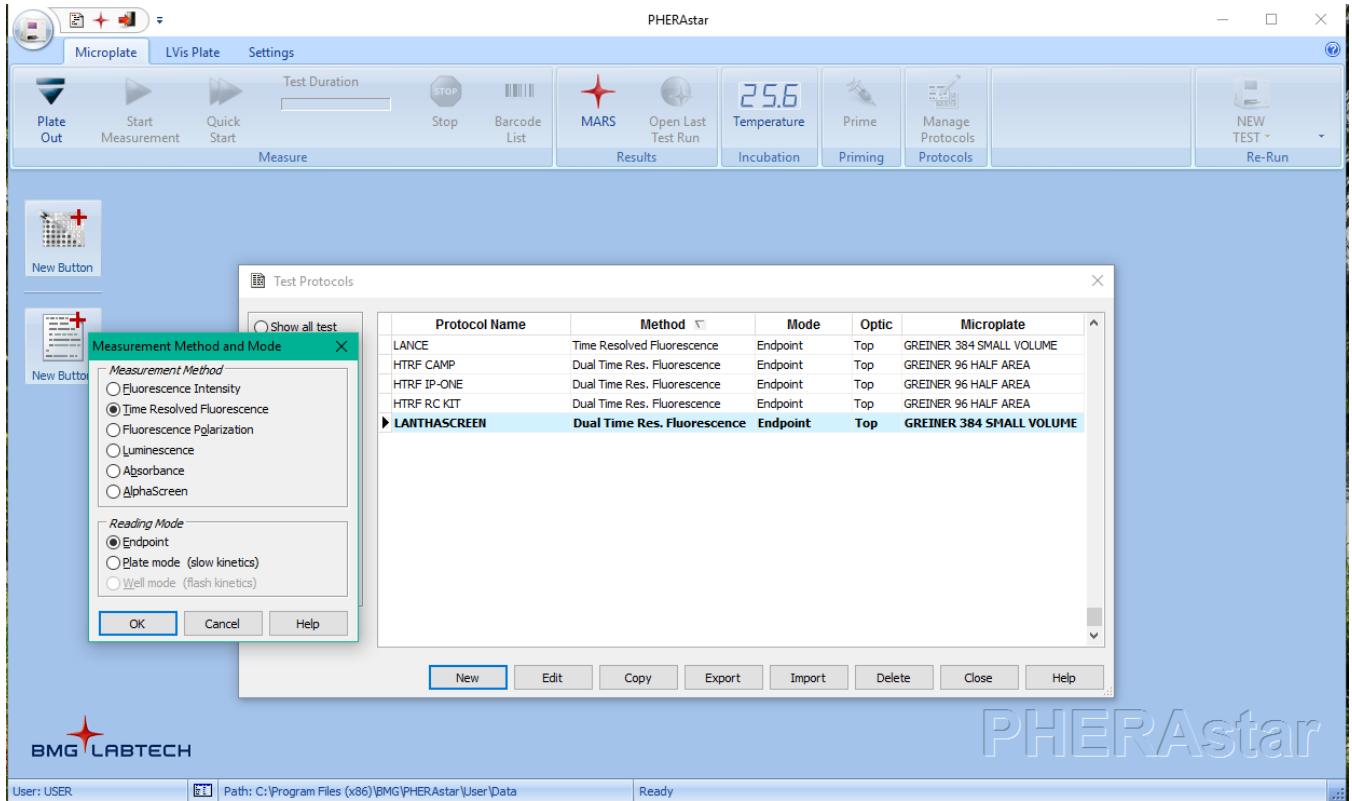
PHERAstar

Microplate LVis Plate Settings

Plate Out
Start Measurement
Quick Start
Test Duration
STOP
Stop
Barcode List
Measure

MARS
Open Last Test Run
Results

25.6
Temperature
Incubation

Prime
Priming

Manage Protocols
Protocols

NEW TEST
Re-Run

New Button

New Button

Test Protocols

Show all test

| Protocol Name | Method | Mode | Optic | Microplate |
|---|---|---|---|---|
| LANCE | Time Resolved Fluorescence | Endpoint | Top | GREINER 384 SMALL VOLUME |
| HTRF CAMP | Dual Time Res. Fluorescence | Endpoint | Top | GREINER 96 HALF AREA |
| HTRF IP-ONE | Dual Time Res. Fluorescence | Endpoint | Top | GREINER 96 HALF AREA |
| HTRF RC KIT | Dual Time Res. Fluorescence | Endpoint | Top | GREINER 96 HALF AREA |
| LANTHASCREEN | Dual Time Res. Fluorescence | Endpoint | Top | GREINER 384 SMALL VOLUME |

New Edit Copy Export Import Delete Close Help

Measurement Method and Mode

Measurement Method
Fluorescence Intensity
Time Resolved Fluorescence
Fluorescence Polarization
Luminescence
Absorbance
AlphaScreen

Reading Mode
Endpoint
Plate mode (slow kinetics)
Well mode (flash kinetics)

OK Cancel Help

BMG LABTECH

PHERAstar

User: USER
Path: C:\Program Files (x86)\BMG\PHERAstar\User\Data
Ready